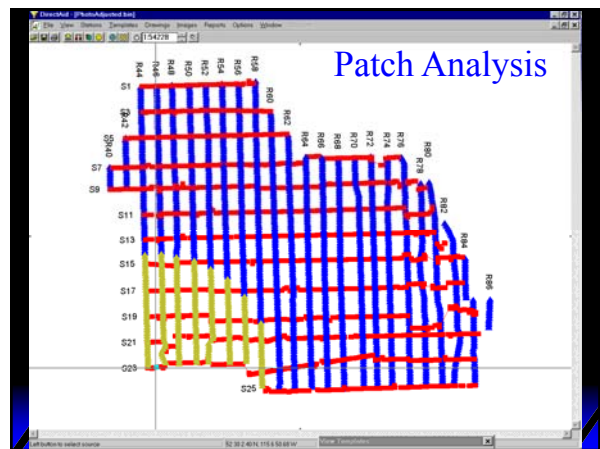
DirectAid - [PhotoAdjusted.bin]

File View Stations Templates Drawings Images Reports Options Window

1:54228

Patch Analysis

R44 R46 R48 R50 R52 R54 R56 R58

R60

R62

R64 R66 R68 R70 R72 R74 R76

R78 R80

R82

R84

R86

S1

S3

S5

S7

S9

S11

S13

S15

S17

S19

S21

S23

S25

Left button to select source

View Templates